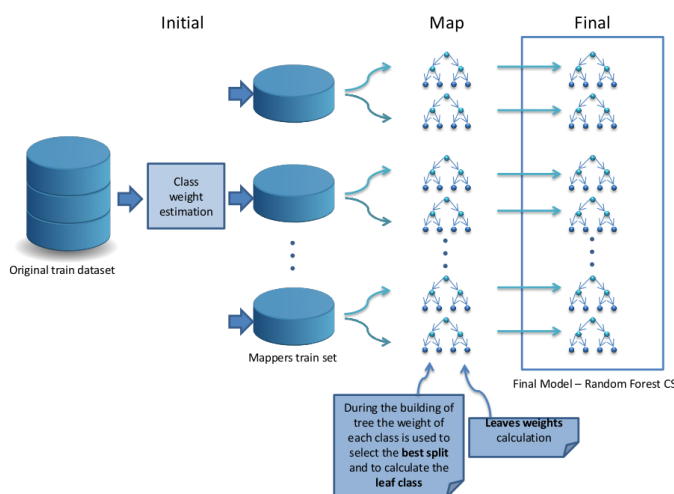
Initial

Map

Final

Class weight estimation

Original train dataset

Mappers train set

Final Model – Random Forest CS

During the building of tree the weight of each class is used to select the **best split** and to calculate the **leaf class**

**Leaves weights** calculation